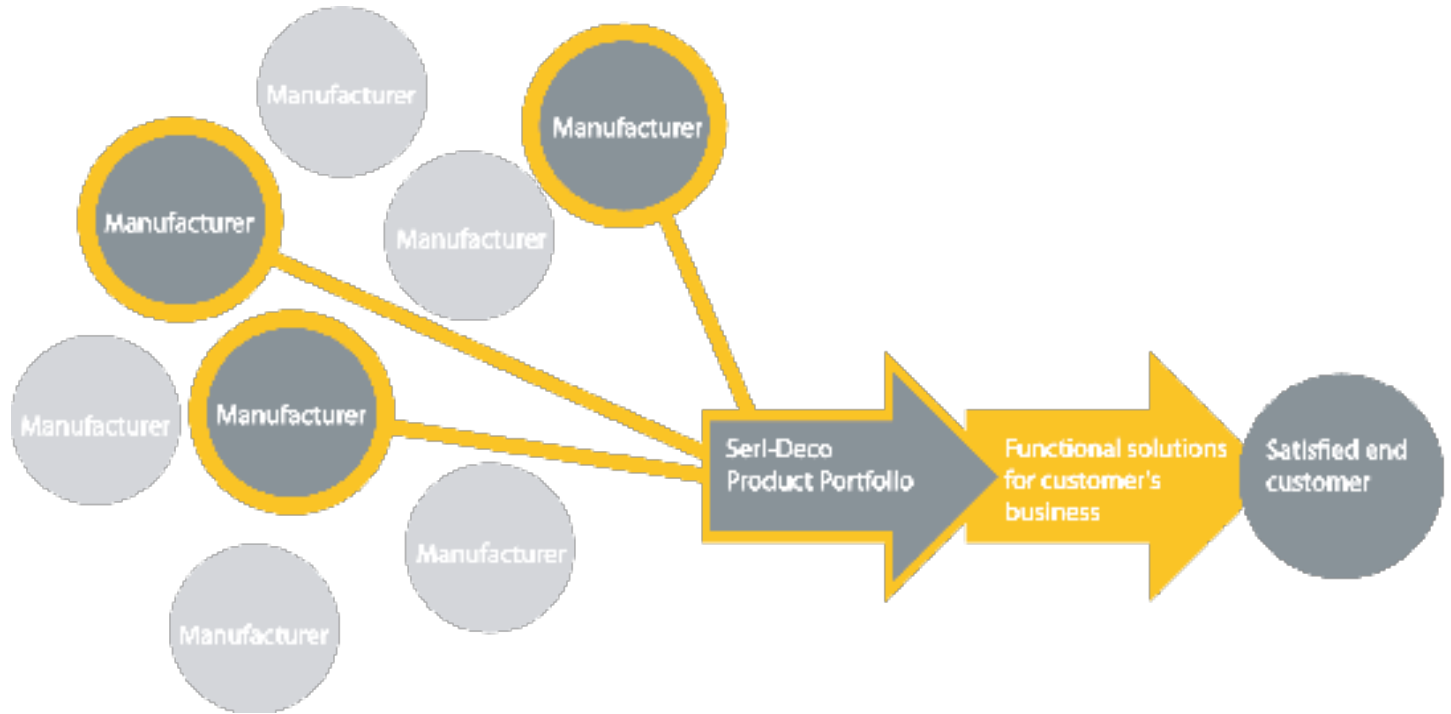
Manufacturer

Manufacturer

Manufacturer

Manufacturer

Manufacturer

Manufacturer

Manufacturer

Manufacturer

Seri-Deco Product Portfolio

Functional solutions for customer's business

Satisfied end customer